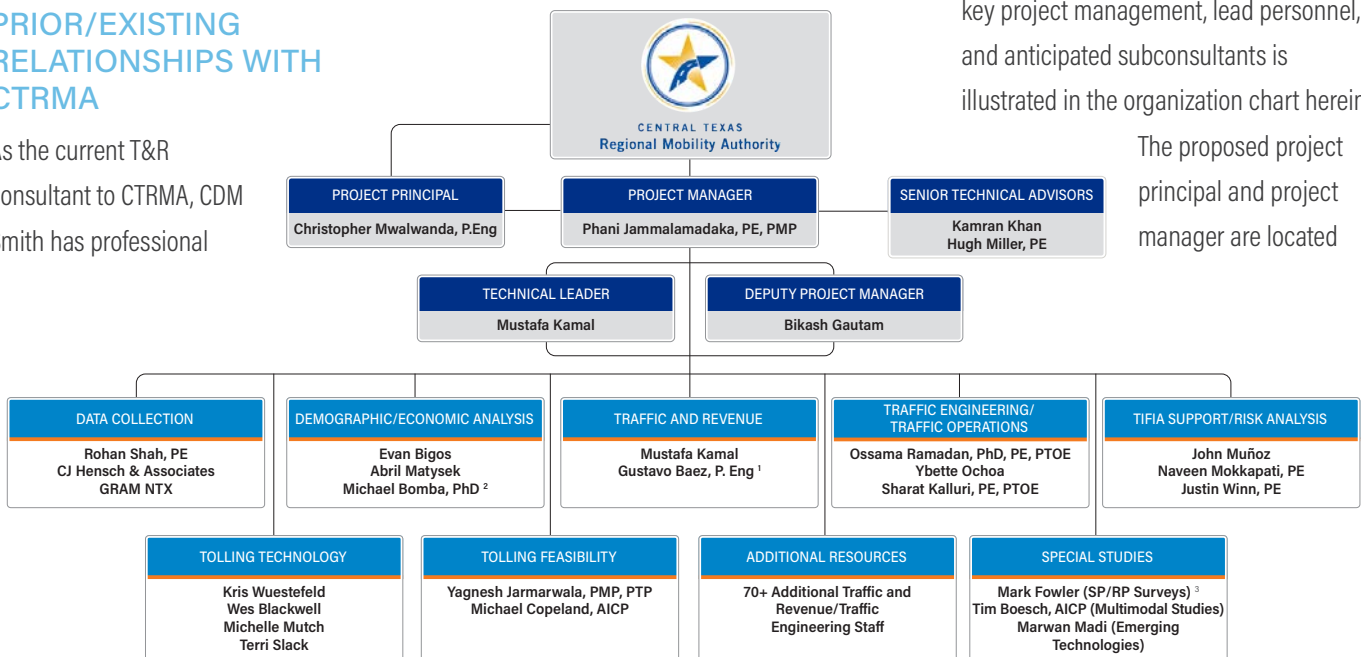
PRIOR/EXISTING RELATIONSHIPS WITH CTRMA

As the current T&R consultant to CTRMA, CDM Smith has professional

key project management, lead personnel, and anticipated subconsultants is illustrated in the organization chart herein

The proposed project principal and project manager are located

CENTRAL TEXAS
Regional Mobility Authority

PROJECT PRINCIPAL
Christopher Mwalwanda, P.Eng

PROJECT MANAGER
Phani Jammalamadaka, PE, PMP

SENIOR TECHNICAL ADVISORS
Kamran Khan
Hugh Miller, PE

TECHNICAL LEADER
Mustafa Kamal

DEPUTY PROJECT MANAGER
Bikash Gautam

DATA COLLECTION
Rohan Shah, PE
CJ Hensch & Associates
GRAM NTX

DEMOGRAPHIC/ECONOMIC ANALYSIS
Evan Bigos
Abril Matysek
Michael Bomba, PhD $^2$

TRAFFIC AND REVENUE
Mustafa Kamal
Gustavo Baez, P. Eng $^1$

TRAFFIC ENGINEERING/ TRAFFIC OPERATIONS
Ossama Ramadan, PhD, PE, PTOE
Ybette Ochoa
Sharat Kalluri, PE, PTOE

TIFIA SUPPORT/RISK ANALYSIS
John Muñoz
Naveen Mokkapati, PE
Justin Winn, PE

TOLLING TECHNOLOGY
Kris Wuestefeld
Wes Blackwell
Michelle Mutch
Terri Slack

TOLLING FEASIBILITY
Yagnesh Jarmarwala, PMP, PTP
Michael Copeland, AICP

ADDITIONAL RESOURCES
70+ Additional Traffic and Revenue/Traffic Engineering Staff

SPECIAL STUDIES
Mark Fowler (SP/RP Surveys) $^3$
Tim Boesch, AICP (Multimodal Studies)
Marwan Madi (Emerging Technologies)